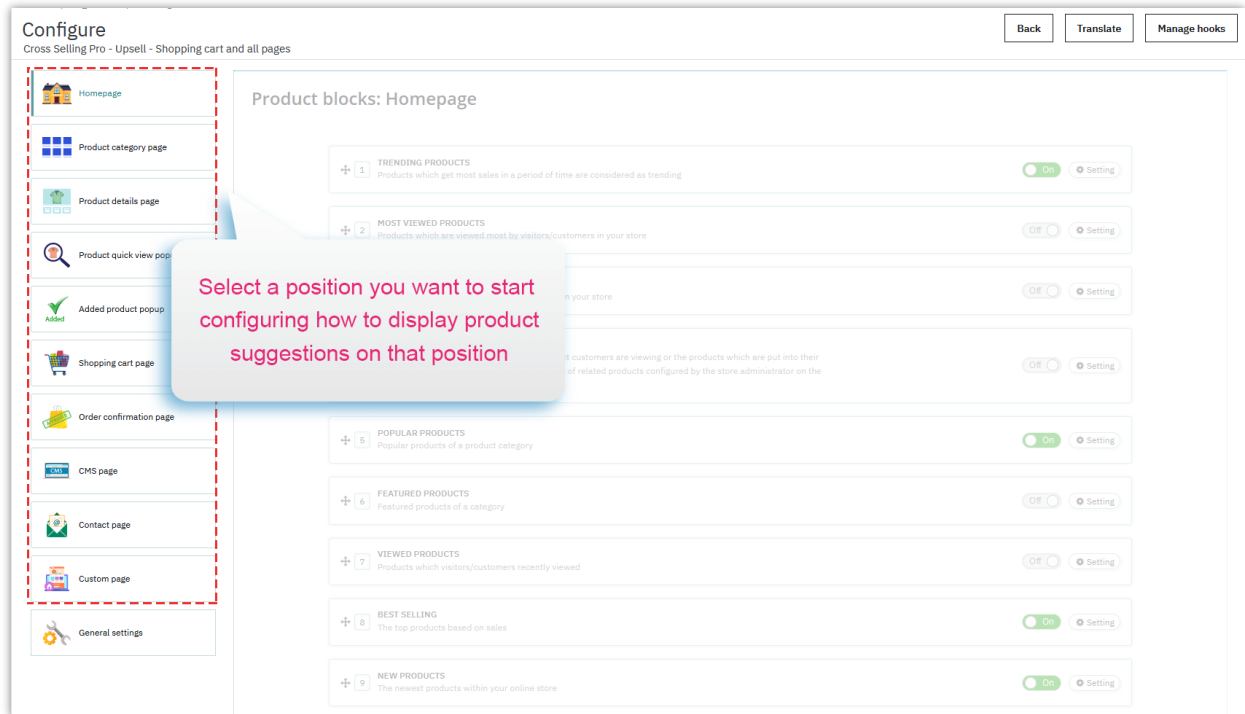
Configure
Cross Selling Pro - Upsell - Shopping cart and all pages

Back
Translate
Manage hooks

Homepage
Product category page
Product details page
Product quick view pop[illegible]
Added
Added product popup
Shopping cart page
Order confirmation page
CMS
CMS page
Contact page
Custom page
General settings

Product blocks: Homepage

1 TRENDING PRODUCTS
Products which get most sales in a period of time are considered as trending
On
Setting

2 MOST VIEWED PRODUCTS
Products which are viewed most by visitors/customers in your store
Off
Setting

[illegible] in your store
Off
Setting

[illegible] customers are viewing or the products which are put into their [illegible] of related products configured by the store administrator on the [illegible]
Off
Setting

Select a position you want to start configuring how to display product suggestions on that position

5 POPULAR PRODUCTS
Popular products of a product category
On
Setting

6 FEATURED PRODUCTS
Featured products of a category
Off
Setting

7 VIEWED PRODUCTS
Products which visitors/customers recently viewed
Off
Setting

8 BEST SELLING
The top products based on sales
On
Setting

9 NEW PRODUCTS
The newest products within your online store
On
Setting